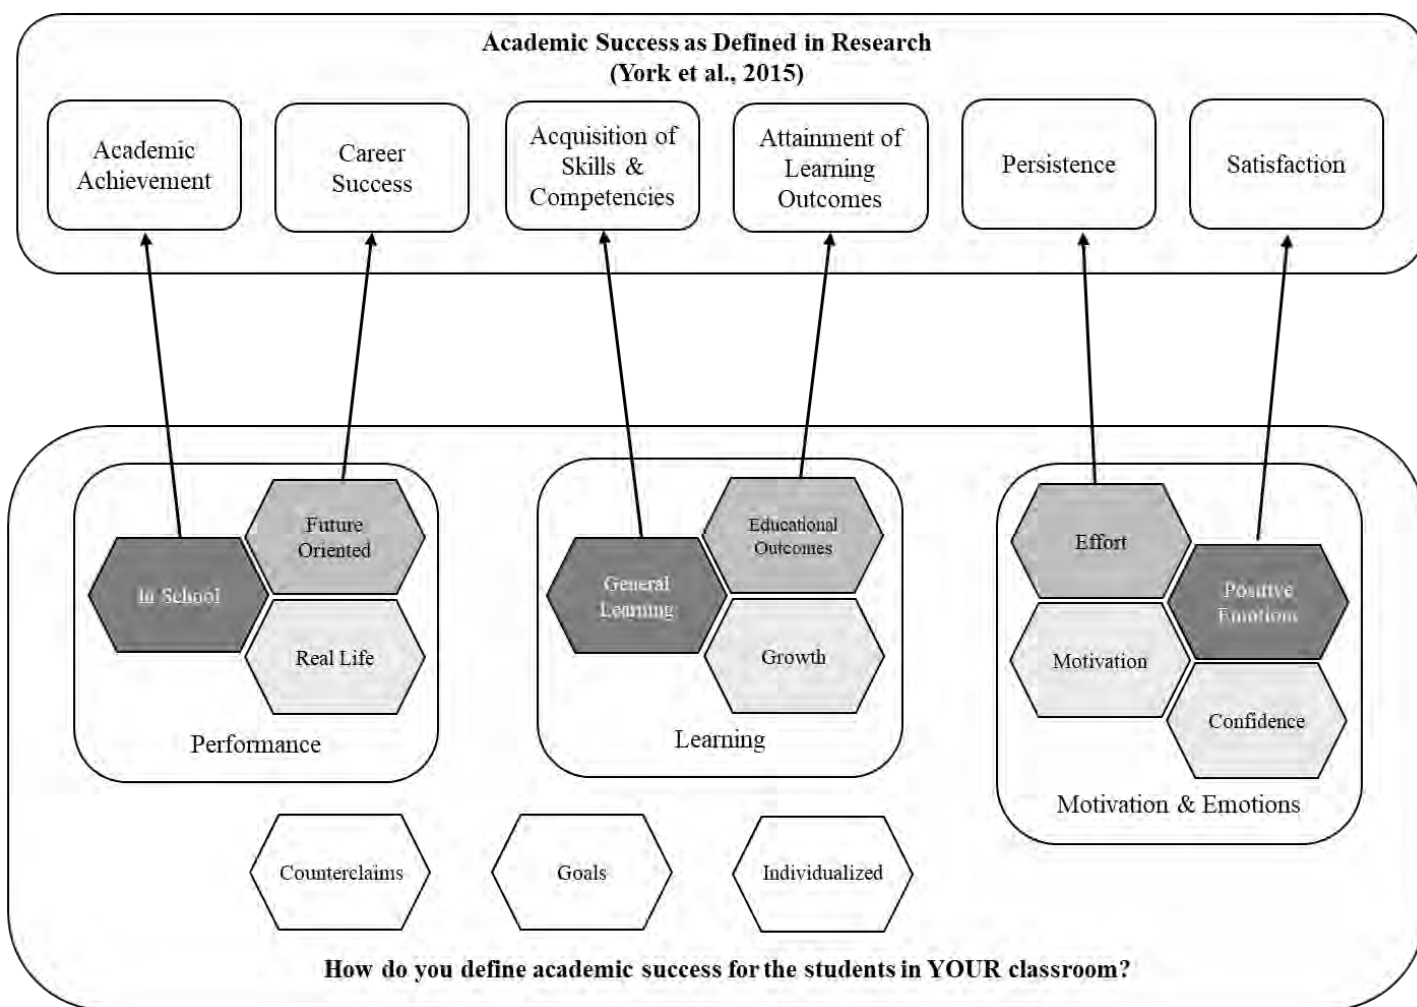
Academic Success as Defined in Research
(York et al., 2015)

Academic Achievement

Career Success

Acquisition of Skills & Competencies

Attainment of Learning Outcomes

Persistence

Satisfaction

In School

Future Oriented

Real Life

Performance

General Learning

Educational Outcomes

Growth

Learning

Effort

Positive Emotions

Motivation

Confidence

Motivation & Emotions

Counterclaims

Goals

Individualized

How do you define academic success for the students in YOUR classroom?